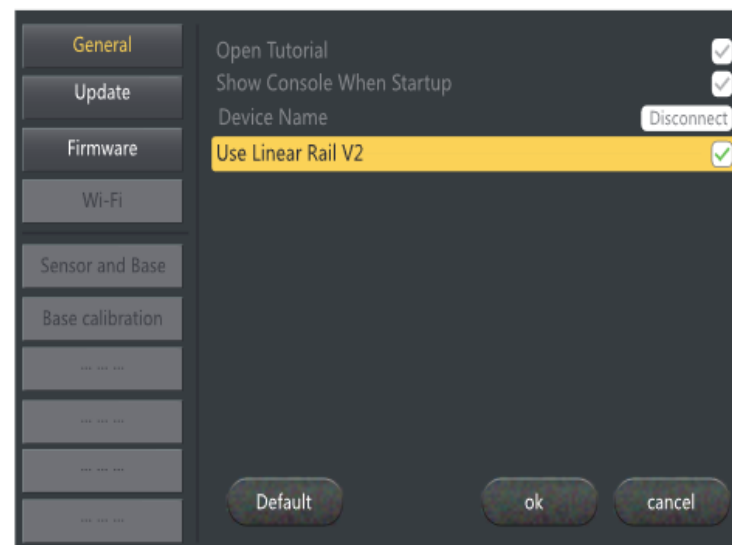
General
Update
Firmware
Wi-Fi
Sensor and Base
Base calibration
... ... ...
... ... ...
... ... ...
... ... ...

Open Tutorial
Show Console When Startup
Device Name
Disconnect
Use Linear Rail V2

Default
ok
cancel